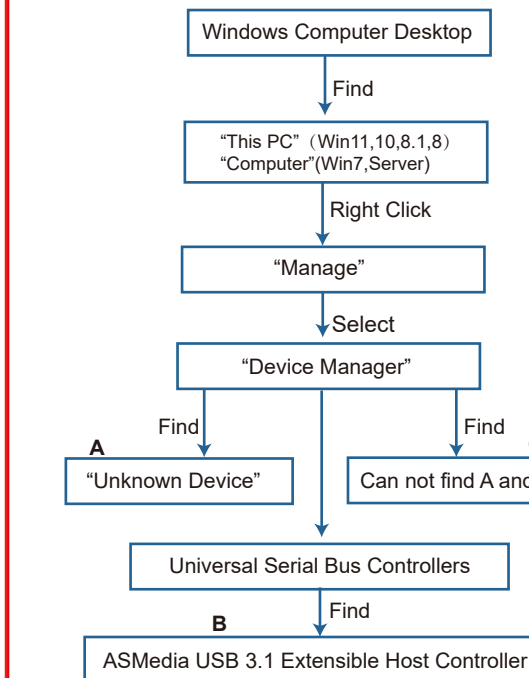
Windows Computer Desktop

Find

“This PC”（Win11,10,8.1,8）
“Computer”(Win7,Server)

Right Click

“Manage”

Select

“Device Manager”

Find

Find

A

“Unknown Device”

Can not find A and

Universal Serial Bus Controllers

Find

B

ASMedia USB 3.1 Extensible Host Controller